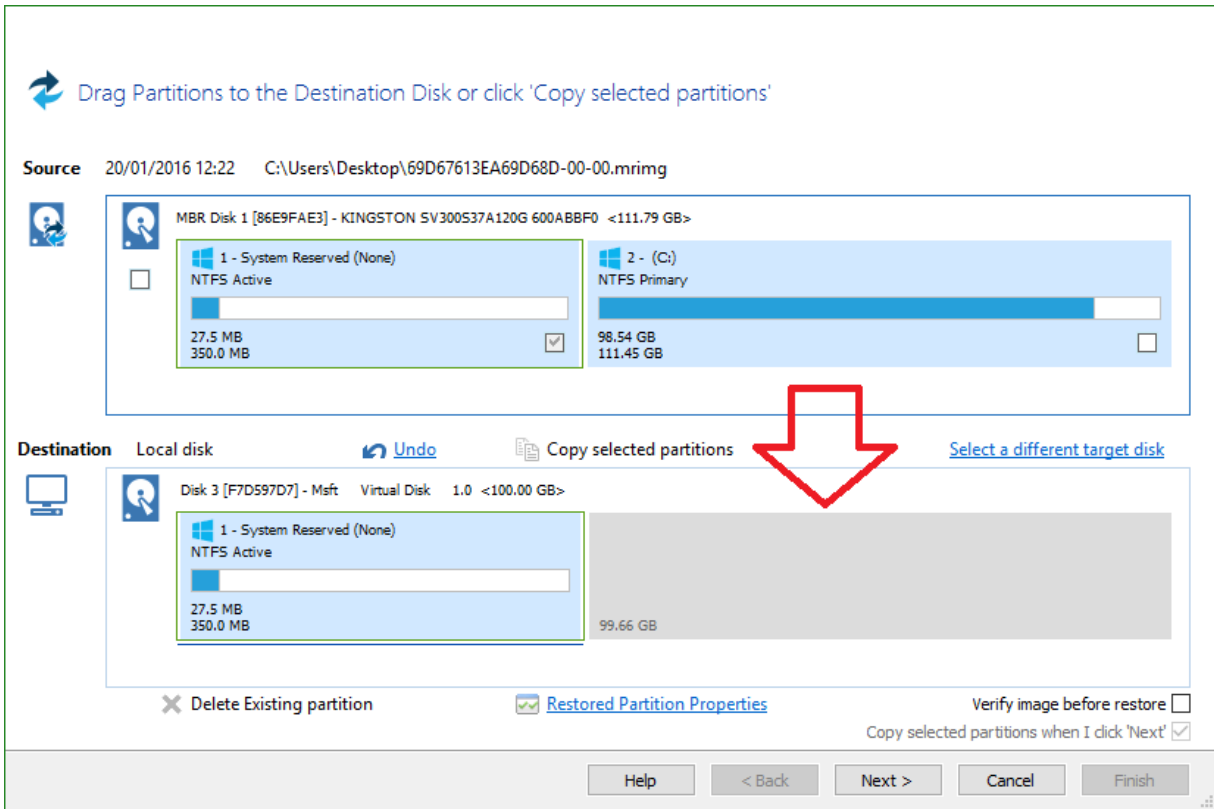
Drag Partitions to the Destination Disk or click 'Copy selected partitions'

Source 20/01/2016 12:22 C:\Users\Desktop\69D67613EA69D68D-00-00.mrimg

MBR Disk 1 [86E9FAE3] - KINGSTON SV300S37A120G 600ABBF0 <111.79 GB>

1 - System Reserved (None)
NTFS Active
27.5 MB
350.0 MB

2 - (C:)
NTFS Primary
98.54 GB
111.45 GB

Destination Local disk Undo Copy selected partitions Select a different target disk

Disk 3 [F7D597D7] - Msft Virtual Disk 1.0 <100.00 GB>

1 - System Reserved (None)
NTFS Active
27.5 MB
350.0 MB

99.66 GB

Delete Existing partition Restored Partition Properties Verify image before restore

Copy selected partitions when I click 'Next'

Help < Back Next > Cancel Finish